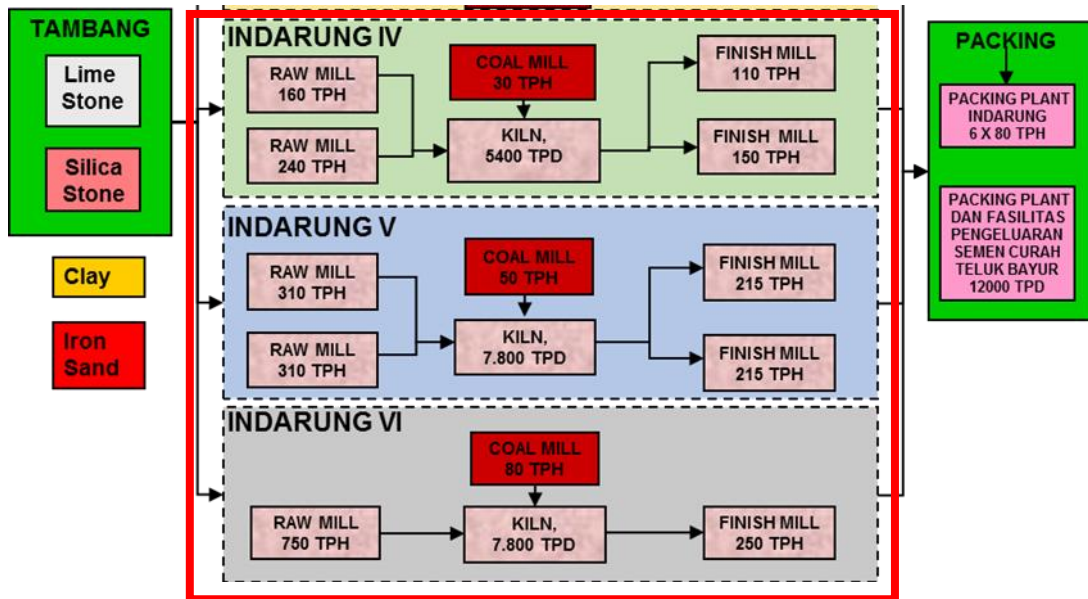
TAMBANG

Lime Stone

Silica Stone

Clay

Iron Sand

INDARUNG IV

RAW MILL 160 TPH

RAW MILL 240 TPH

COAL MILL 30 TPH

KILN, 5400 TPD

FINISH MILL 110 TPH

FINISH MILL 150 TPH

INDARUNG V

RAW MILL 310 TPH

RAW MILL 310 TPH

COAL MILL 50 TPH

KILN, 7.800 TPD

FINISH MILL 215 TPH

FINISH MILL 215 TPH

INDARUNG VI

COAL MILL 80 TPH

RAW MILL 750 TPH

KILN, 7.800 TPD

FINISH MILL 250 TPH

PACKING

PACKING PLANT INDARUNG 6 X 80 TPH

PACKING PLANT DAN FASILITAS PENGELUARAN SEMEN CURAH TELUK BAYUR 12000 TPD